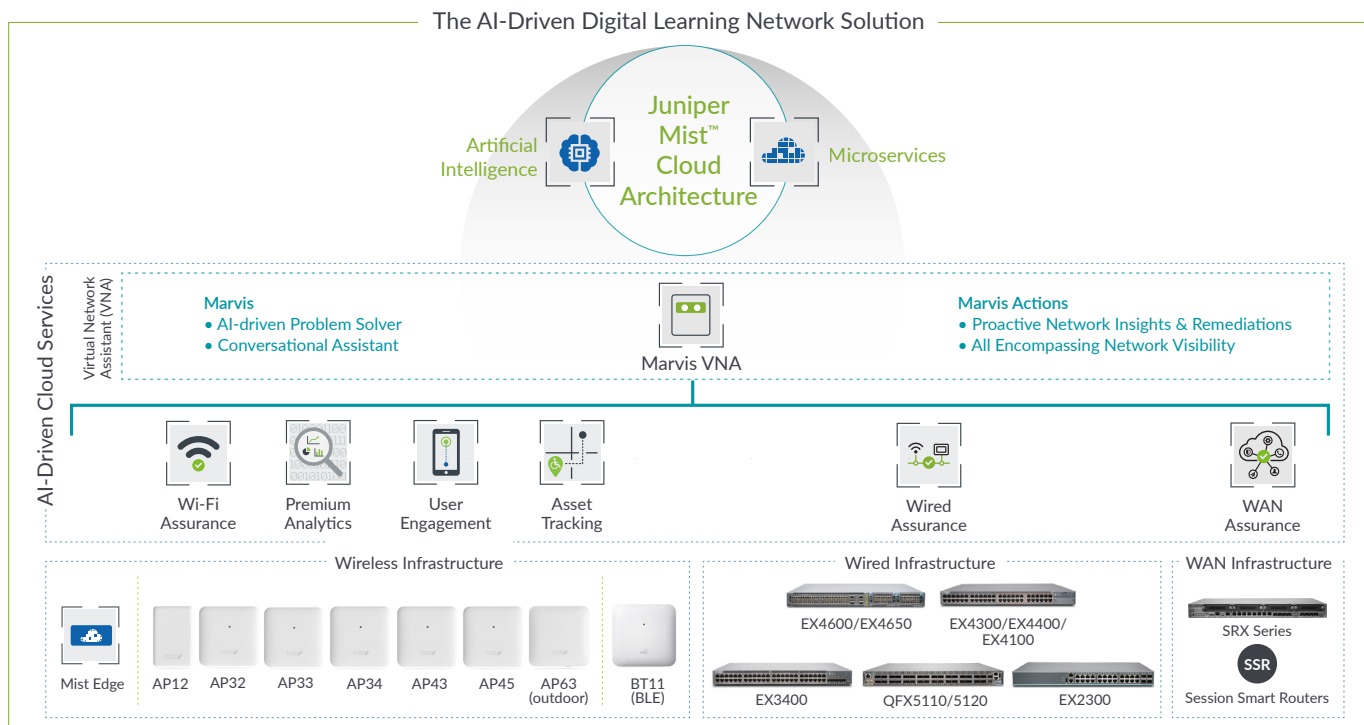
The AI-Driven Digital Learning Network Solution

Artificial Intelligence

Juniper Mist™ Cloud Architecture

Microservices

AI-Driven Cloud Services

Virtual Network Assistant (VNA)

Marvis
• AI-driven Problem Solver
• Conversational Assistant

Marvis VNA

Marvis Actions
• Proactive Network Insights & Remediations
• All Encompassing Network Visibility

Wi-Fi Assurance

Premium Analytics

User Engagement

Asset Tracking

Wired Assurance

WAN Assurance

Wireless Infrastructure

Mist Edge

AP12

AP32

AP33

AP34

AP43

AP45

AP63 (outdoor)

BT11 (BLE)

Wired Infrastructure

EX4600/EX4650

EX4300/EX4400/ EX4100

EX3400

QFX5110/5120

EX2300

WAN Infrastructure

SRX Series

SSR

Session Smart Routers